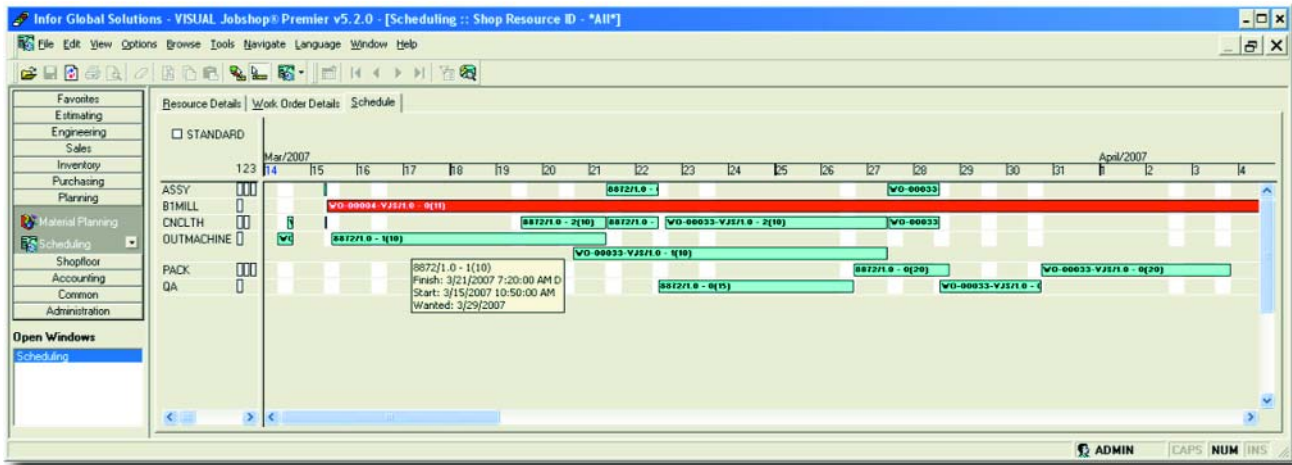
Infor Global Solutions - VISUAL Jobshop® Premier v5.2.0 - [Scheduling :: Shop Resource ID - *All*]

File Edit View Options Browse Tools Navigate Language Window Help

Favorites
Estimating
Engineering
Sales
Inventory
Purchasing
Planning
Material Planning
Scheduling
Shopfloor
Accounting
Common
Administration

Open Windows
Scheduling

Resource Details | Work Order Details | Schedule

☐ STANDARD

123

Mar/2007
14 15 16 17 18 19 20 21 22 23 24 25 26 27 28 29 30 31 1 2 3 4
April/2007

ASSY
B1MILL
CNCLTH
OUTMACHINE
PACK
QA

8872/1.0 - (
WO-00033
WO-00004-VJS/1.0 - 0(11)
8872/1.0 - 2(10)
8872/1.0 -
WO-00033-VJS/1.0 - 2(10)
WO-00033
WO
8872/1.0 - 1(10)
WO-00033-VJS/1.0 - 1(10)
8872/1.0 - 0(20)
WO-00033-VJS/1.0 - 0(20)
8872/1.0 - 0(15)
WO-00033-VJS/1.0 - (

8872/1.0 - 1(10)
Finish: 3/21/2007 7:20:00 AM D
Start: 3/15/2007 10:50:00 AM
Wanted: 3/29/2007

ADMIN CAPS NUM INS